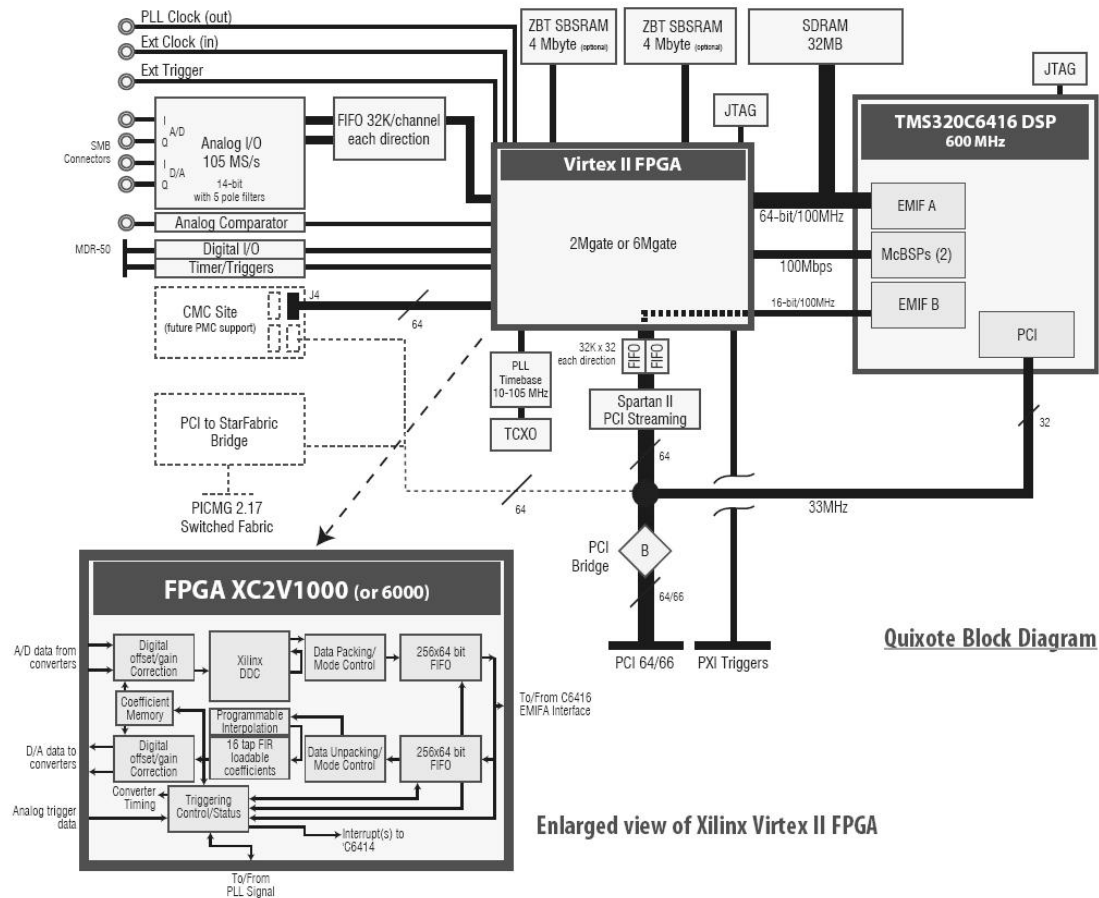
PLL Clock (out)
Ext Clock (in)
Ext Trigger

ZBT SBSRAM 4 Mbyte (optional)
ZBT SBSRAM 4 Mbyte (optional)
SDRAM 32MB
JTAG
JTAG

SMB Connectors
I A/D Q
I D/A Q
Analog I/O 105 MS/s 14-bit with 5 pole filters
FIFO 32K/channel each direction
Analog Comparator
MDR-50
Digital I/O
Timer/Triggers
CMC Site (future PMC support)
J4
64

Virtex II FPGA
2Mgate or 6Mgate

TMS320C6416 DSP
600 MHz
EMIF A
64-bit/100MHz
McBSPs (2)
100Mbps
EMIF B
16-bit/100MHz
PCI

32K x 32 each direction
FIFO
FIFO
PLL Timebase 10-105 MHz
TCXO
Spartan II PCI Streaming
64
PCI to StarFabric Bridge
PICMG 2.17 Switched Fabric
64
33MHz
32
PCI Bridge
B
64/66
PCI 64/66
PXI Triggers

Quixote Block Diagram

FPGA XC2V1000 (or 6000)
A/D data from converters
Digital offset/gain Correction
Xilinx DDC
Data Packing/ Mode Control
256x64 bit FIFO
Coefficient Memory
Programmable Interpolation
16 tap FIR loadable coefficients
To/From C6416 EMIFA Interface
D/A data to converters
Digital offset/gain Correction
Data Unpacking/ Mode Control
256x64 bit FIFO
Converter Timing
Analog trigger data
Triggering Control/Status
Interrupt(s) to 'C6414
To/From PLL Signal

Enlarged view of Xilinx Virtex II FPGA